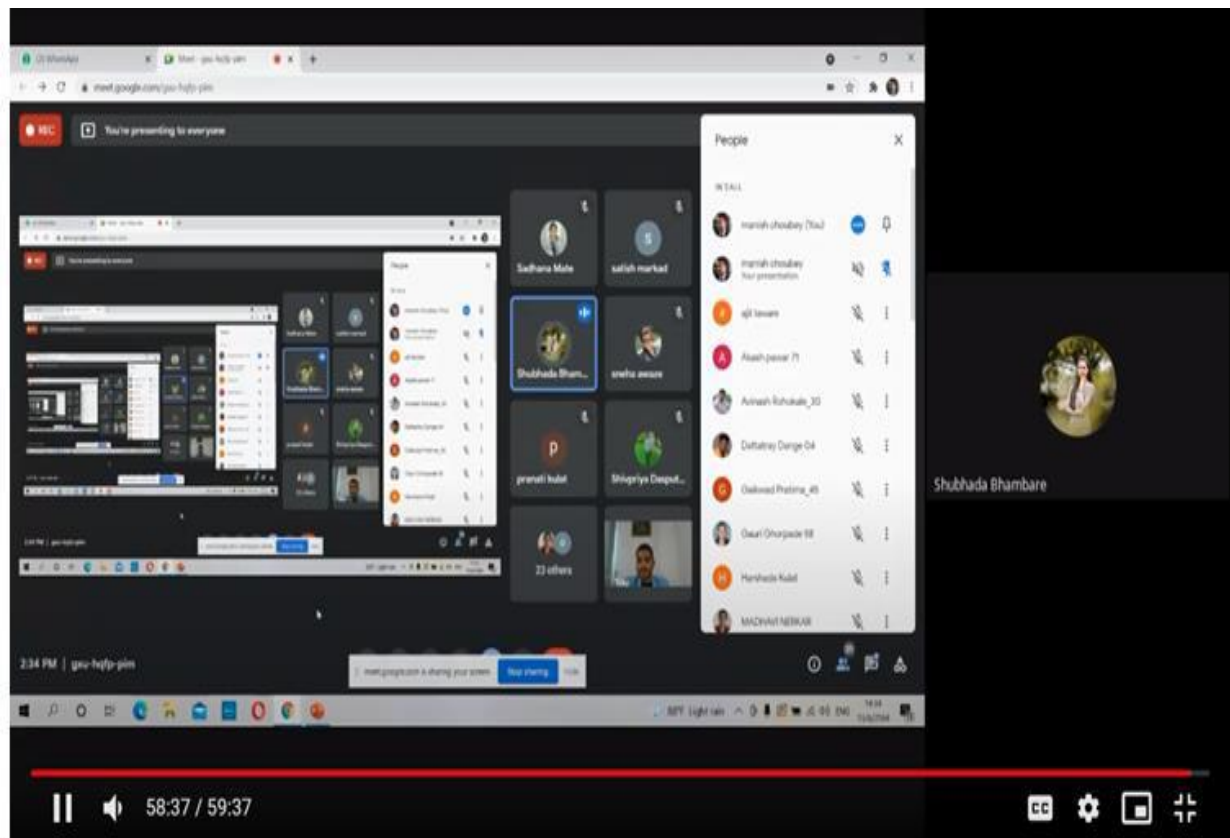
(3) WhatsApp
Meet - gsu-hqfp-pim
meet.google.com/gsu-hqfp-pim

REC
You're presenting to everyone

Sadhana Mate
satish markad
Shubhada Bham...
sneha awsare
p
pranali kulat
Shivpriya Dasput...
23 others

People
IN CALL
manish choubey (You)
manish choubey
Your presentation
ajit tawani
Akash pawar 71
Avinash Rohokale_30
Dattatray Dange 04
Gaikwad Pratima_45
Gauri Ghorpade 58
Harshada Kulat
MADHAVI NERKAR

Shubhada Bhambare

2:34 PM | gsu-hqfp-pim

meet.google.com is sharing your screen.
Stop sharing
Hide

30°F Light rain
ENG

58:37 / 59:37